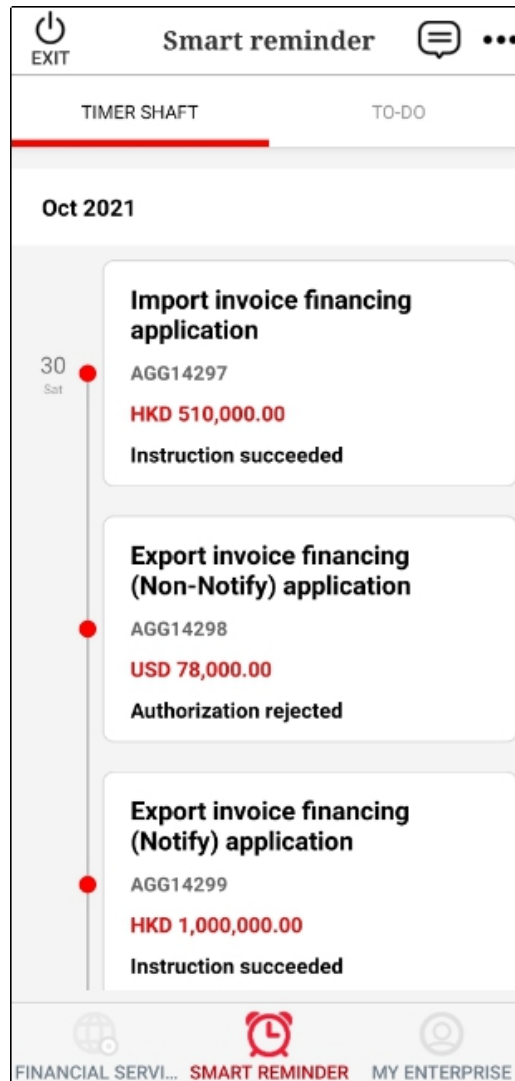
EXIT

Smart reminder

TIMER SHAFT

TO-DO

Oct 2021

30
Sat

Import invoice financing application

AGG14297

HKD 510,000.00

Instruction succeeded

Export invoice financing (Non-Notify) application

AGG14298

USD 78,000.00

Authorization rejected

Export invoice financing (Notify) application

AGG14299

HKD 1,000,000.00

Instruction succeeded

FINANCIAL SERVI...

SMART REMINDER

MY ENTERPRISE